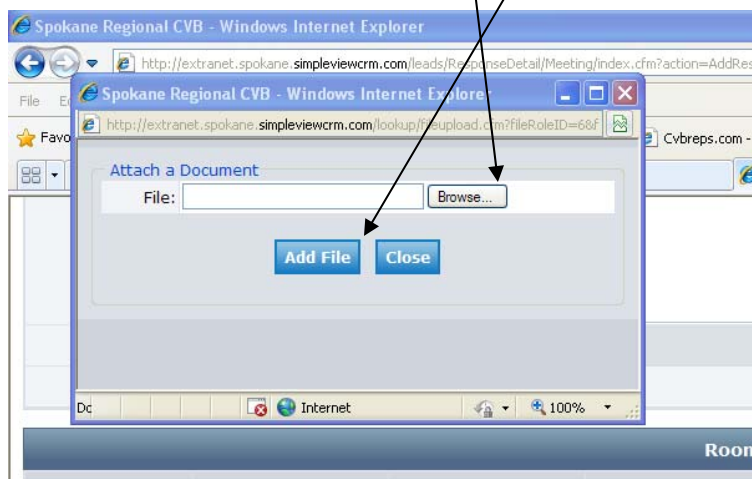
Spokane Regional CVB - Windows Internet Explorer

http://extranet.spokane.simpleviewcrm.com/leads/ResponseDetail/Meeting/index.cfm?action=AddRes

File E

Favo

Cvbreps.com -

Spokane Regional CVB - Windows Internet Explorer

http://extranet.spokane.simpleviewcrm.com/lookup/fileupload.cfm?fileRoleID=6&f

Attach a Document

File:

Browse...

Add File

Close

Dc

Internet

100%

Room